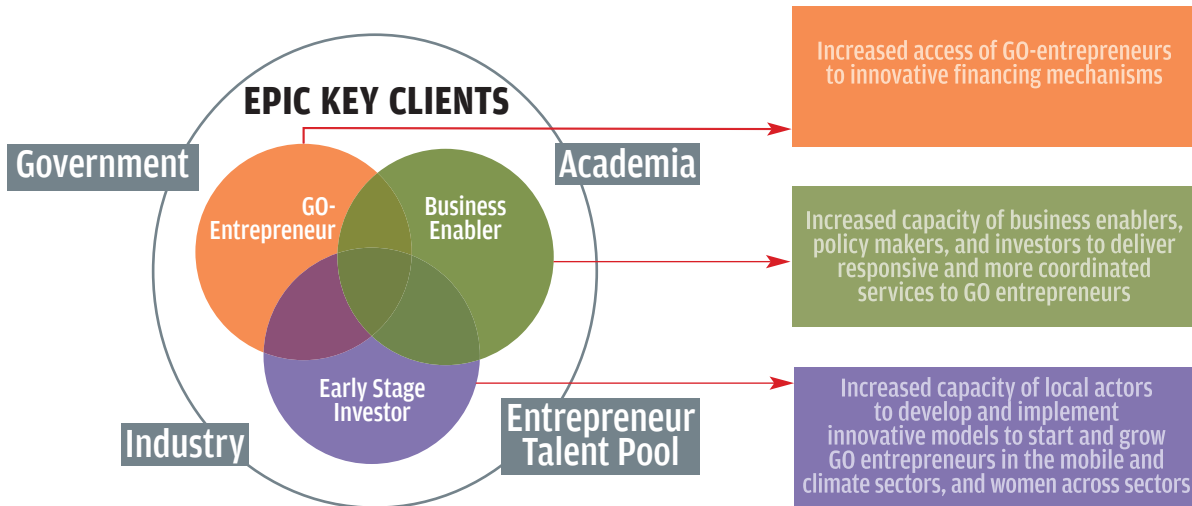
EPIC KEY CLIENTS

Government

Academia

GO-Entrepreneur

Business Enabler

Early Stage Investor

Industry

Entrepreneur Talent Pool

Increased access of GO-entrepreneurs to innovative financing mechanisms

Increased capacity of business enablers, policy makers, and investors to deliver responsive and more coordinated services to GO entrepreneurs

Increased capacity of local actors to develop and implement innovative models to start and grow GO entrepreneurs in the mobile and climate sectors, and women across sectors